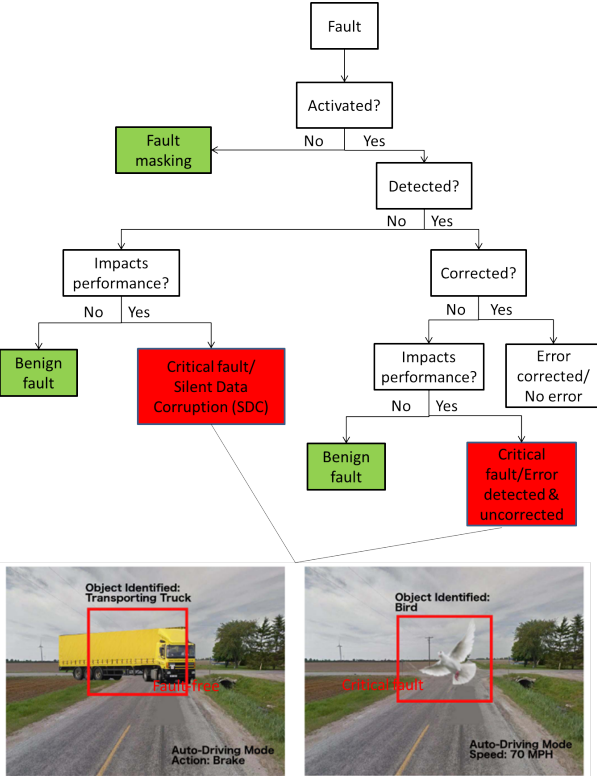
Fault

Activated?

No Yes

Fault masking

Detected?

No Yes

Impacts performance?

Corrected?

No Yes

No Yes

Benign fault

Critical fault/ Silent Data Corruption (SDC)

Impacts performance?

Error corrected/ No error

No Yes

Benign fault

Critical fault/Error detected & uncorrected

Object Identified: Transporting Truck

Fault-free

Auto-Driving Mode Action: Brake

Object Identified: Bird

Critical fault

Auto-Driving Mode Speed: 70 MPH